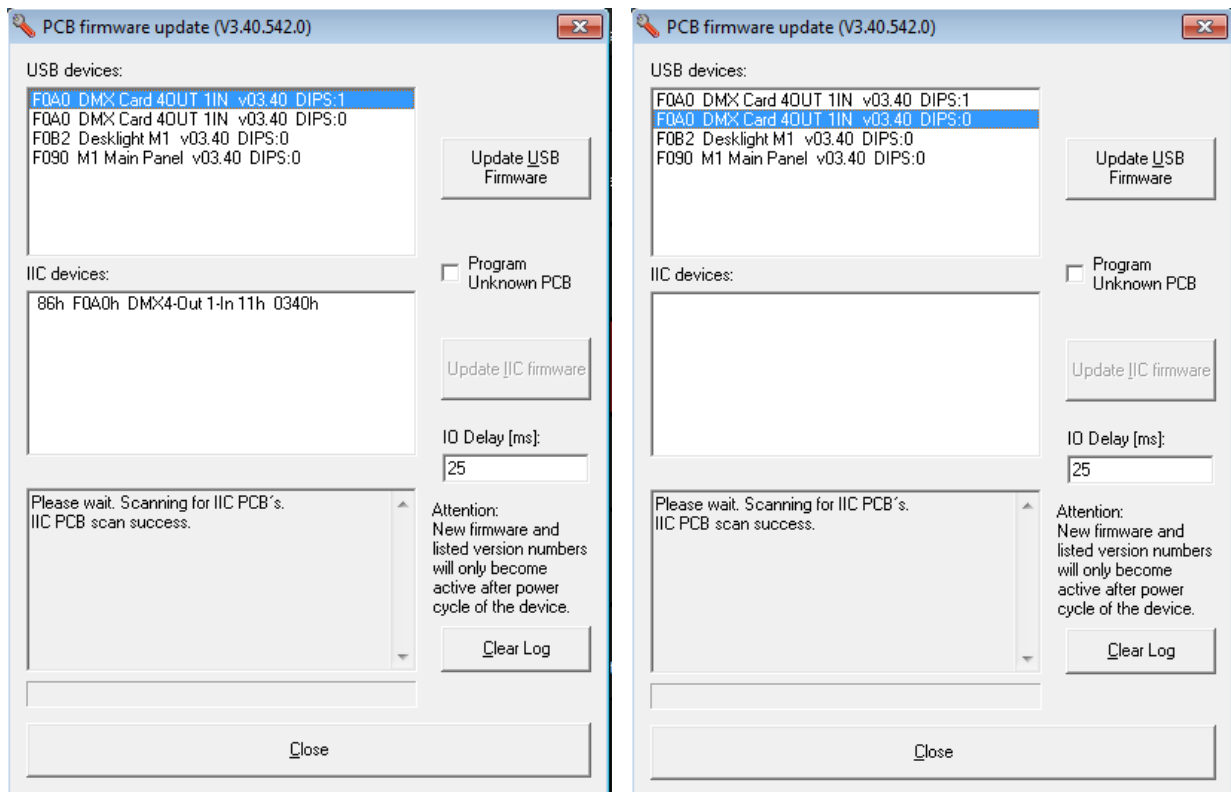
PCB firmware update (V3.40.542.0)

USB devices:

F0A0 DMX Card 4OUT 1IN v03.40 DIPS:1
F0A0 DMX Card 4OUT 1IN v03.40 DIPS:0
F0B2 Desklight M1 v03.40 DIPS:0
F090 M1 Main Panel v03.40 DIPS:0

Update USB Firmware

IIC devices:

86h F0A0h DMX4-Out 1-In 11h 0340h

Program Unknown PCB

Update IIC firmware

IO Delay [ms]:

25

Please wait. Scanning for IIC PCB´s.
IIC PCB scan success.

Attention:
New firmware and listed version numbers will only become active after power cycle of the device.

Clear Log

Close

PCB firmware update (V3.40.542.0)

USB devices:

F0A0 DMX Card 4OUT 1IN v03.40 DIPS:1
F0A0 DMX Card 4OUT 1IN v03.40 DIPS:0
F0B2 Desklight M1 v03.40 DIPS:0
F090 M1 Main Panel v03.40 DIPS:0

Update USB Firmware

IIC devices:

Program Unknown PCB

Update IIC firmware

IO Delay [ms]:

25

Please wait. Scanning for IIC PCB´s.
IIC PCB scan success.

Attention:
New firmware and listed version numbers will only become active after power cycle of the device.

Clear Log

Close